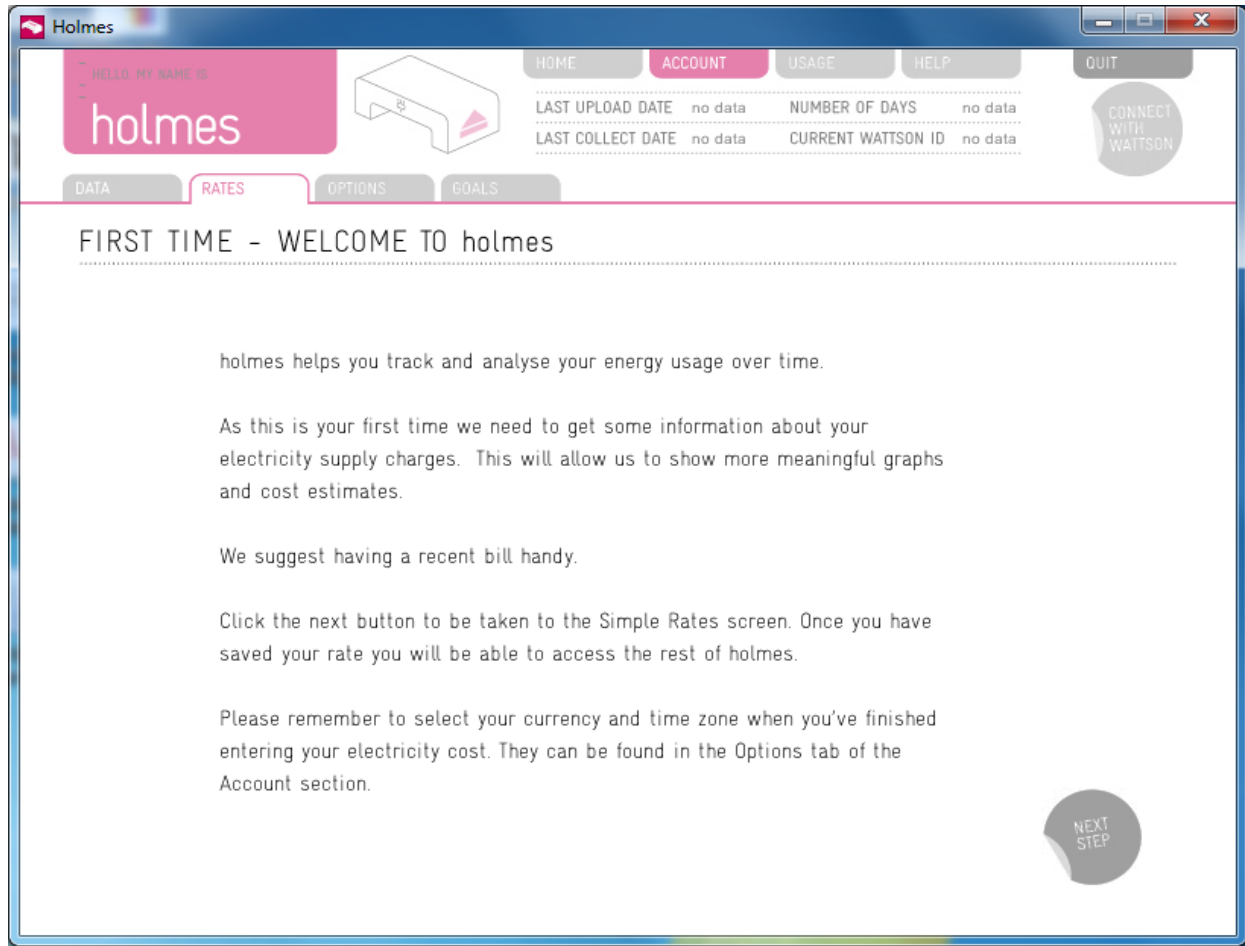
Holmes

HELLO, MY NAME IS
holmes

HOME
ACCOUNT
USAGE
HELP
QUIT

LAST UPLOAD DATE no data
NUMBER OF DAYS no data
LAST COLLECT DATE no data
CURRENT WATTSON ID no data

CONNECT WITH WATTSON

DATA
RATES
OPTIONS
GOALS

FIRST TIME - WELCOME TO holmes

holmes helps you track and analyse your energy usage over time.

As this is your first time we need to get some information about your electricity supply charges. This will allow us to show more meaningful graphs and cost estimates.

We suggest having a recent bill handy.

Click the next button to be taken to the Simple Rates screen. Once you have saved your rate you will be able to access the rest of holmes.

Please remember to select your currency and time zone when you've finished entering your electricity cost. They can be found in the Options tab of the Account section.

NEXT STEP